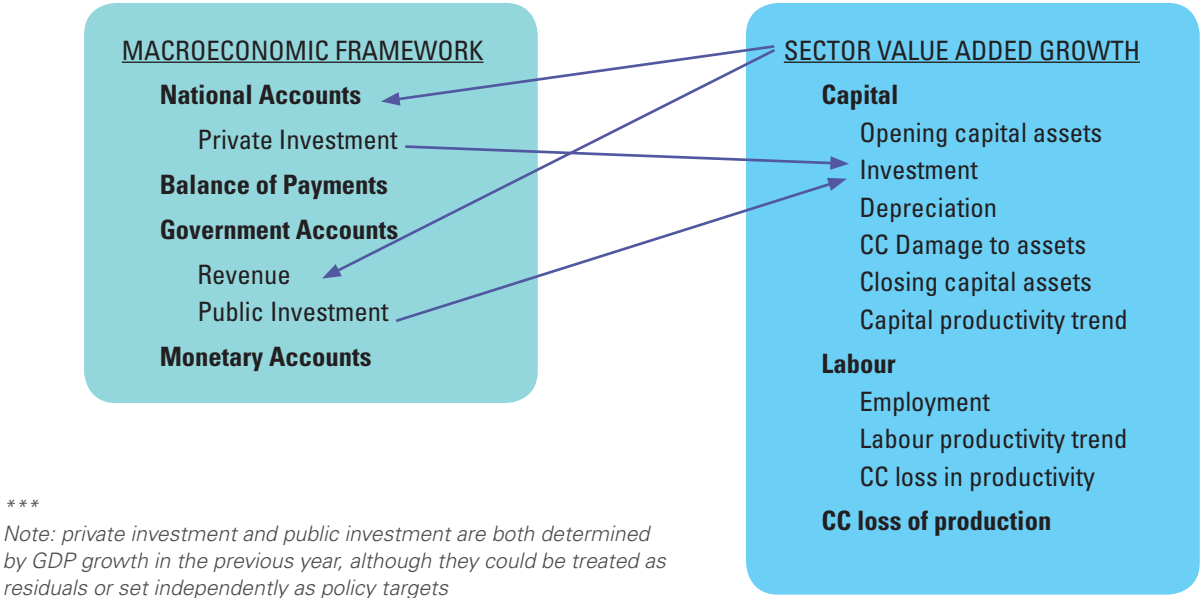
MACROECONOMIC FRAMEWORK

**National Accounts**

Private Investment

**Balance of Payments**

**Government Accounts**

Revenue

Public Investment

**Monetary Accounts**

SECTOR VALUE ADDED GROWTH

**Capital**

Opening capital assets

Investment

Depreciation

CC Damage to assets

Closing capital assets

Capital productivity trend

**Labour**

Employment

Labour productivity trend

CC loss in productivity

**CC loss of production**

***

Note: private investment and public investment are both determined by GDP growth in the previous year, although they could be treated as residuals or set independently as policy targets